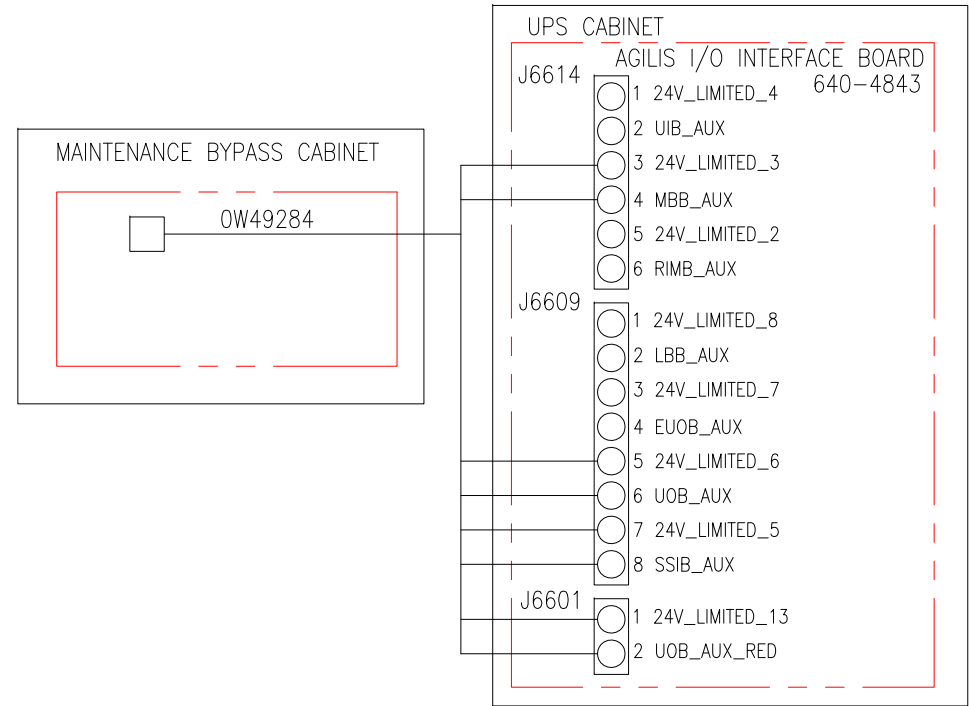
MAINTENANCE BYPASS CABINET

0W49284

UPS CABINET

AGILIS I/O INTERFACE BOARD
640-4843

J6614
1 24V_LIMITED_4
2 UIB_AUX
3 24V_LIMITED_3
4 MBB_AUX
5 24V_LIMITED_2
6 RIMB_AUX

J6609
1 24V_LIMITED_8
2 LBB_AUX
3 24V_LIMITED_7
4 EUOB_AUX
5 24V_LIMITED_6
6 UOB_AUX
7 24V_LIMITED_5
8 SSIB_AUX

J6601
1 24V_LIMITED_13
2 UOB_AUX_RED